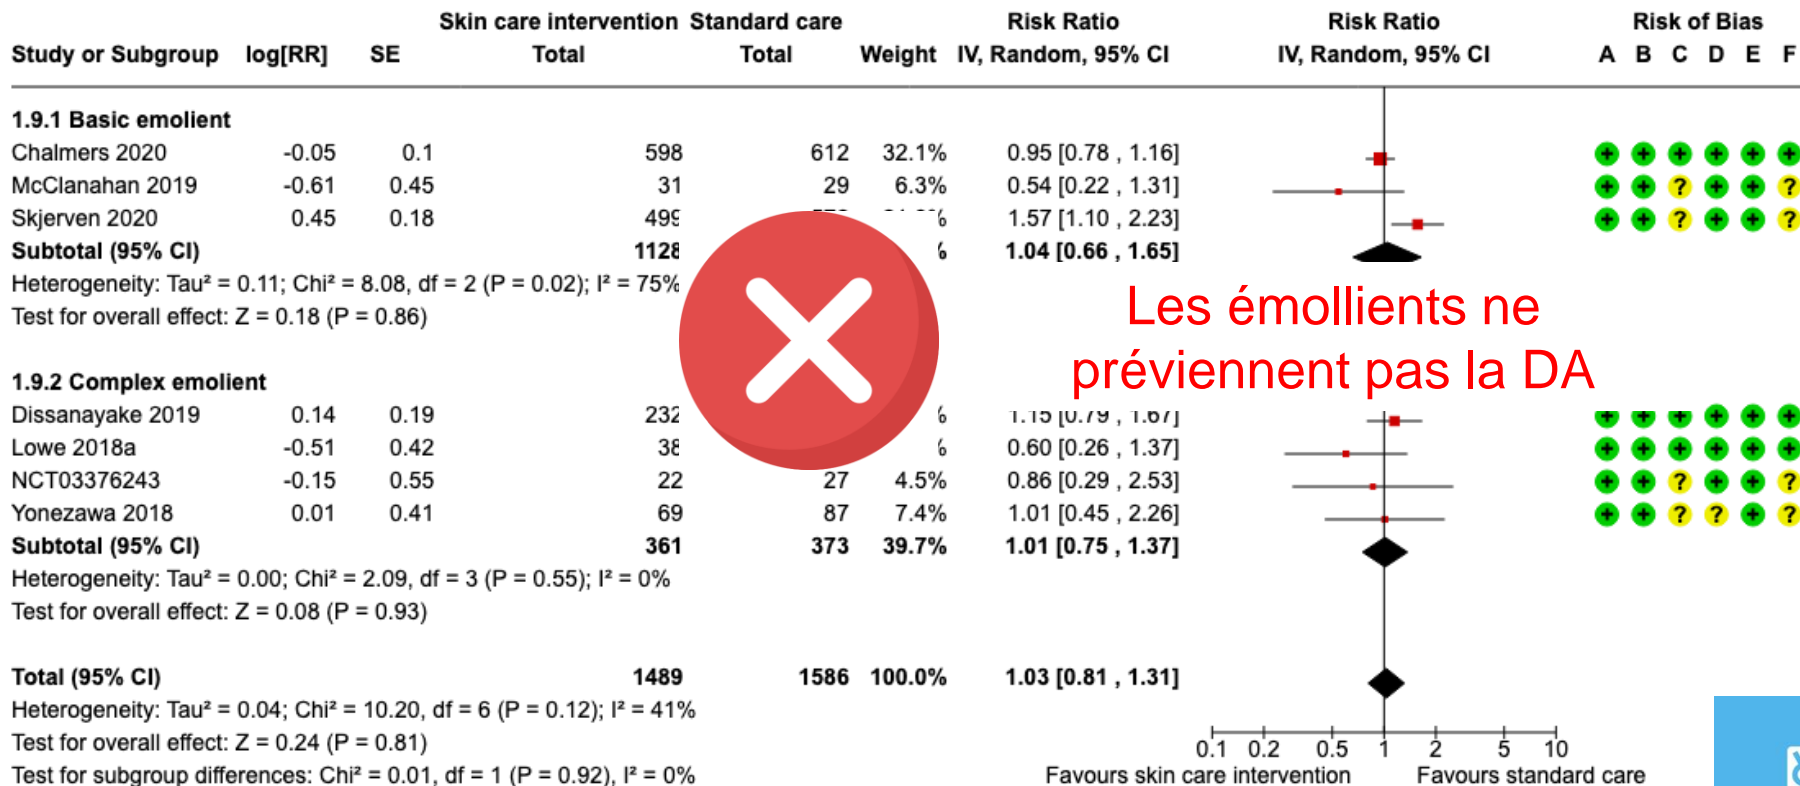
| Study or Subgroup | log[RR] | SE | Skin care intervention Total | Standard care Total | Weight | Risk Ratio IV, Random, 95% CI | Risk Ratio IV, Random, 95% CI | Risk of Bias A B C D E F |
|---|---|---|---|---|---|---|---|---|
| 1.9.1 Basic emolient | | | | | | | | |
| Chalmers 2020 | -0.05 | 0.1 | 598 | 612 | 32.1% | 0.95 [0.78 , 1.16] | | + + + + + + |
| McClanahan 2019 | -0.61 | 0.45 | 31 | 29 | 6.3% | 0.54 [0.22 , 1.31] | | + + ? + + ? |
| Skjerven 2020 | 0.45 | 0.18 | 49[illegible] | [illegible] | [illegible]% | 1.57 [1.10 , 2.23] | | + + ? + + ? |
| Subtotal (95% CI) | | | 1128 | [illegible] | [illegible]% | 1.04 [0.66 , 1.65] | | |
| Heterogeneity: Tau² = 0.11; Chi² = 8.08, df = 2 (P = 0.02); I² = 75% | | | | | | | | |
| Test for overall effect: Z = 0.18 (P = 0.86) | | | | | | | | |
| 1.9.2 Complex emolient | | | | | | | | |
| Dissanayake 2019 | 0.14 | 0.19 | 232 | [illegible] | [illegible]% | 1.15 [0.79 , 1.67] | | + + + + + + |
| Lowe 2018a | -0.51 | 0.42 | 38 | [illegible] | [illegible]% | 0.60 [0.26 , 1.37] | | + + + + + + |
| NCT03376243 | -0.15 | 0.55 | 22 | 27 | 4.5% | 0.86 [0.29 , 2.53] | | + + ? + + ? |
| Yonezawa 2018 | 0.01 | 0.41 | 69 | 87 | 7.4% | 1.01 [0.45 , 2.26] | | + + ? ? + ? |
| Subtotal (95% CI) | | | 361 | 373 | 39.7% | 1.01 [0.75 , 1.37] | | |
| Heterogeneity: Tau² = 0.00; Chi² = 2.09, df = 3 (P = 0.55); I² = 0% | | | | | | | | |
| Test for overall effect: Z = 0.08 (P = 0.93) | | | | | | | | |
| Total (95% CI) | | | 1489 | 1586 | 100.0% | 1.03 [0.81 , 1.31] | | |
| Heterogeneity: Tau² = 0.04; Chi² = 10.20, df = 6 (P = 0.12); I² = 41% | | | | | | | | |
| Test for overall effect: Z = 0.24 (P = 0.81) | | | | | | | | |
| Test for subgroup differences: Chi² = 0.01, df = 1 (P = 0.92), I² = 0% | | | | | | | | |

Les émollients ne préviennent pas la DA

0.1 0.2 0.5 1 2 5 10
Favours skin care intervention Favours standard care